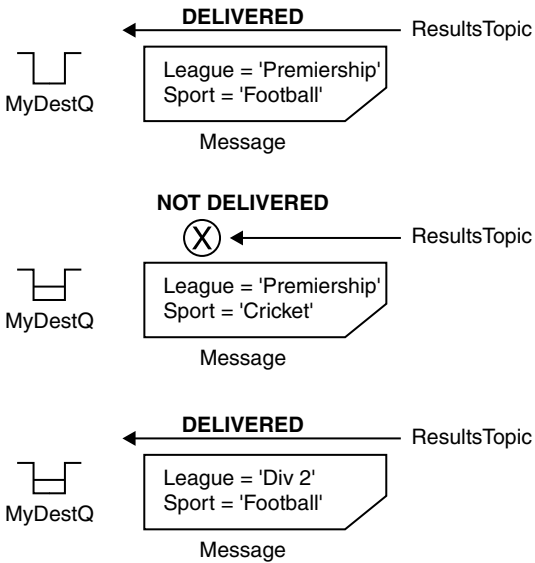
DELIVERED

ResultsTopic

MyDestQ

League = 'Premiership'
Sport = 'Football'

Message

NOT DELIVERED

X

ResultsTopic

MyDestQ

League = 'Premiership'
Sport = 'Cricket'

Message

DELIVERED

ResultsTopic

MyDestQ

League = 'Div 2'
Sport = 'Football'

Message